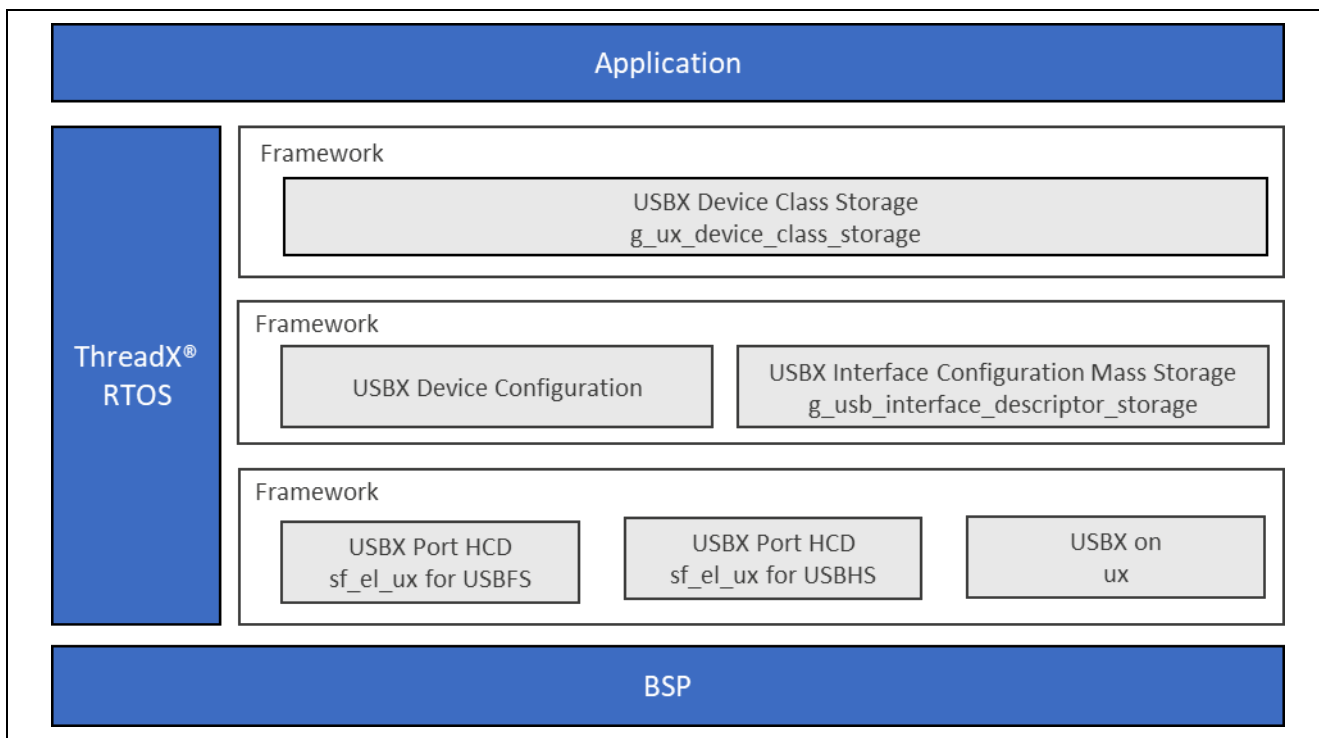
Application

ThreadX®
RTOS

Framework

USBX Device Class Storage
g_ux_device_class_storage

Framework

USBX Device Configuration

USBX Interface Configuration Mass Storage
g_usb_interface_descriptor_storage

Framework

USBX Port HCD
sf_el_ux for USBFS

USBX Port HCD
sf_el_ux for USBHS

USBX on
ux

BSP